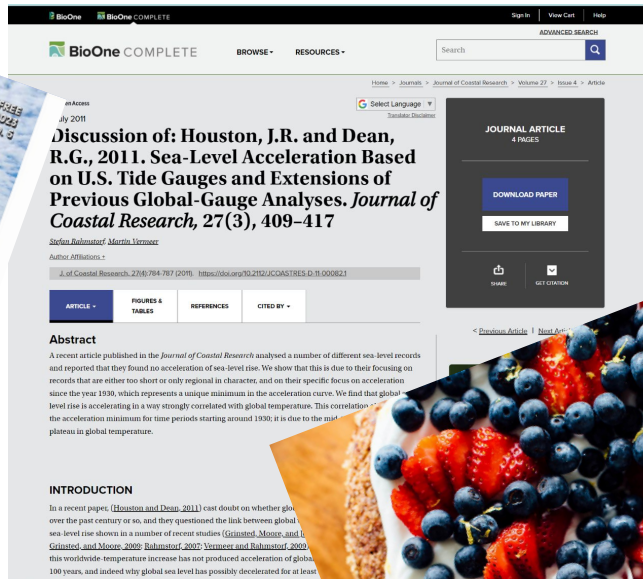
BioOne BioOne COMPLETE

Sign In | View Cart | Help

ADVANCED SEARCH

BioOne COMPLETE

BROWSE ▾ RESOURCES ▾

Search

Home > Journals > Journal of Coastal Research > Volume 27 > Issue 4 > Article

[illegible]en Access

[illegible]uly 2011

Select Language ▼

Translator Disclaimer

Discussion of: Houston, J.R. and Dean, R.G., 2011. Sea-Level Acceleration Based on U.S. Tide Gauges and Extensions of Previous Global-Gauge Analyses. *Journal of Coastal Research,* 27(3), 409–417

Stefan Rahmstorf, Martin Vermeer

Author Affiliations +

J. of Coastal Research, 27(4):784-787 (2011). https://doi.org/10.2112/JCOASTRES-D-11-00082.1

JOURNAL ARTICLE
4 PAGES

DOWNLOAD PAPER

SAVE TO MY LIBRARY

SHARE

GET CITATION

ARTICLE ▾ | FIGURES & TABLES | REFERENCES | CITED BY ▾

< Previous Article | Next Arti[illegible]

Abstract

A recent article published in the Journal of Coastal Research analysed a number of different sea-level records and reported that they found no acceleration of sea-level rise. We show that this is due to their focusing on records that are either too short or only regional in character, and on their specific focus on acceleration since the year 1930, which represents a unique minimum in the acceleration curve. We find that global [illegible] level rise is accelerating in a way strongly correlated with global temperature. This correlation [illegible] the acceleration minimum for time periods starting around 1930; it is due to the mid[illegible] plateau in global temperature.

INTRODUCTION

In a recent paper, (Houston and Dean, 2011) cast doubt on whether glo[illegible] over the past century or so, and they questioned the link between global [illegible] sea-level rise shown in a number of recent studies (Grinsted, Moore, and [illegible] Grinsted, and Moore, 2009; Rahmstorf, 2007; Vermeer and Rahmstorf, 2009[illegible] this worldwide-temperature increase has not produced acceleration of globa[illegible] 100 years, and indeed why global sea level has possibly decelerated for at least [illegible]

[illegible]FREE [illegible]